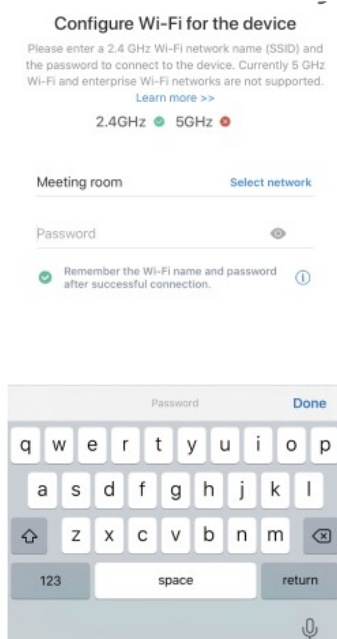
Configure Wi-Fi for the device

Please enter a 2.4 GHz Wi-Fi network name (SSID) and the password to connect to the device. Currently 5 GHz Wi-Fi and enterprise Wi-Fi networks are not supported.
Learn more >>

2.4GHz 5GHz

Meeting room
Select network

Password

Remember the Wi-Fi name and password after successful connection.

Password
Done

q w e r t y u i o p
a s d f g h j k l
z x c v b n m
123
space
return